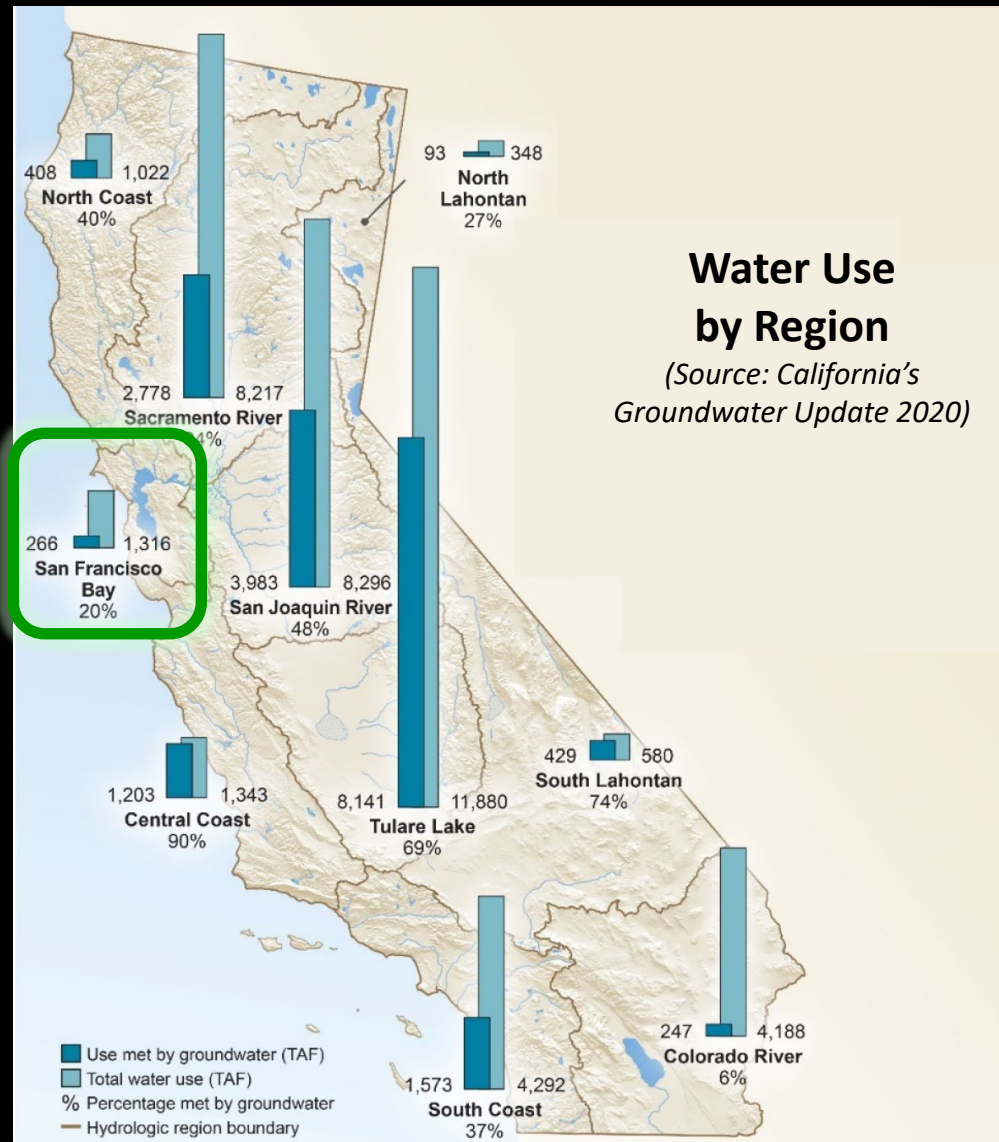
Water Use by Region
(Source: California's Groundwater Update 2020)

408 1,022
North Coast
40%

93 348
North Lahontan
27%

2,778 8,217
Sacramento River
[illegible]4%

266 1,316
San Francisco Bay
20%

3,983 8,296
San Joaquin River
48%

1,203 1,343
Central Coast
90%

8,141 11,880
Tulare Lake
69%

429 580
South Lahontan
74%

247 4,188
Colorado River
6%

1,573 4,292
South Coast
37%

Use met by groundwater (TAF)
Total water use (TAF)
% Percentage met by groundwater
Hydrologic region boundary